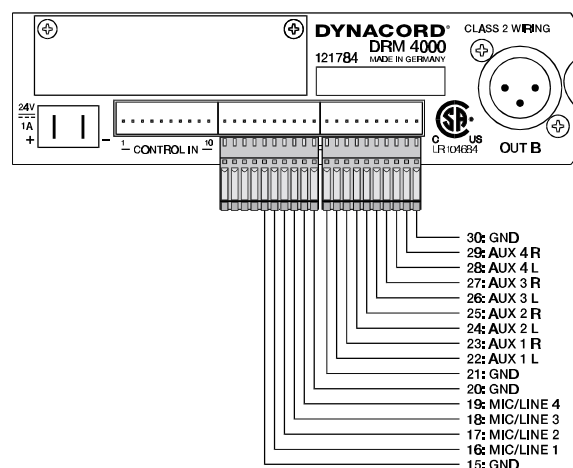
DYNACORD®
DRM 4000
121784 MADE IN GERMANY
CLASS 2 WIRING

24V
1A
+
−
1 CONTROL IN 10

C US
LR104684

OUT B

30: GND
29: AUX 4 R
28: AUX 4 L
27: AUX 3 R
26: AUX 3 L
25: AUX 2 R
24: AUX 2 L
23: AUX 1 R
22: AUX 1 L
21: GND
20: GND
19: MIC/LINE 4
18: MIC/LINE 3
17: MIC/LINE 2
16: MIC/LINE 1
15: GND